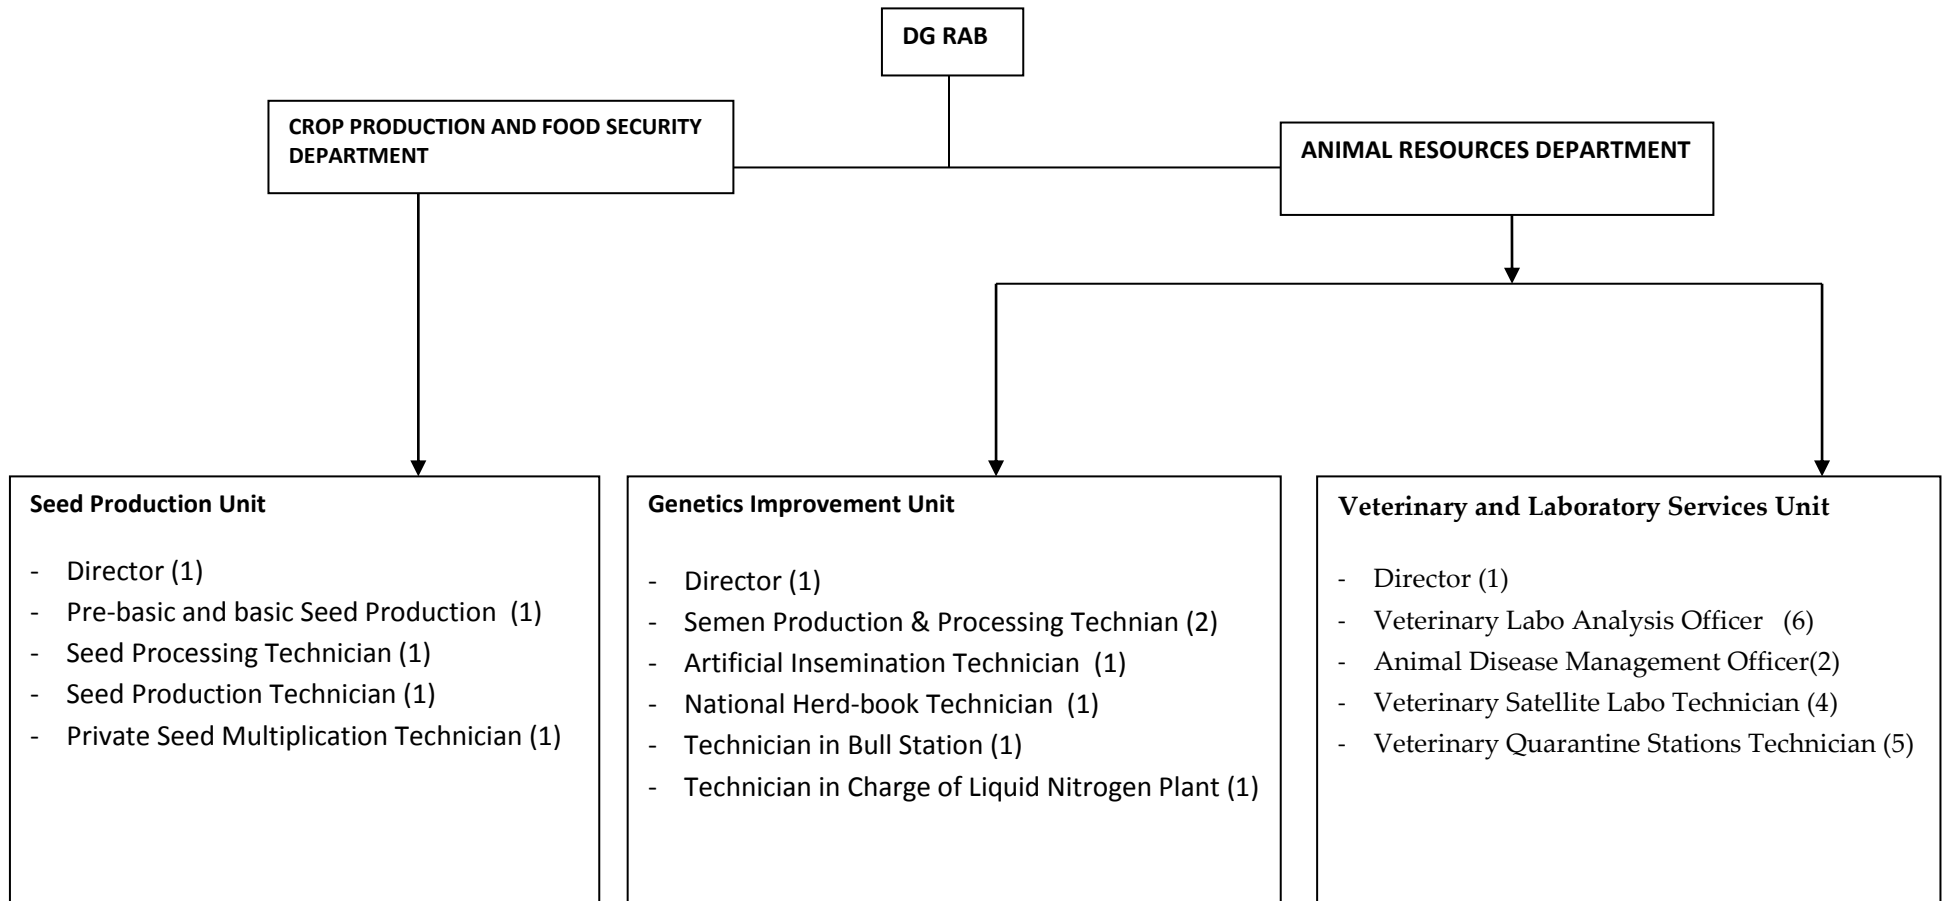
DG RAB

CROP PRODUCTION AND FOOD SECURITY DEPARTMENT

ANIMAL RESOURCES DEPARTMENT

Seed Production Unit

- Director (1)
- Pre-basic and basic Seed Production (1)
- Seed Processing Technician (1)
- Seed Production Technician (1)
- Private Seed Multiplication Technician (1)

Genetics Improvement Unit

- Director (1)
- Semen Production & Processing Technian (2)
- Artificial Insemination Technician (1)
- National Herd-book Technician (1)
- Technician in Bull Station (1)
- Technician in Charge of Liquid Nitrogen Plant (1)

Veterinary and Laboratory Services Unit

- Director (1)
- Veterinary Labo Analysis Officer (6)
- Animal Disease Management Officer(2)
- Veterinary Satellite Labo Technician (4)
- Veterinary Quarantine Stations Technician (5)